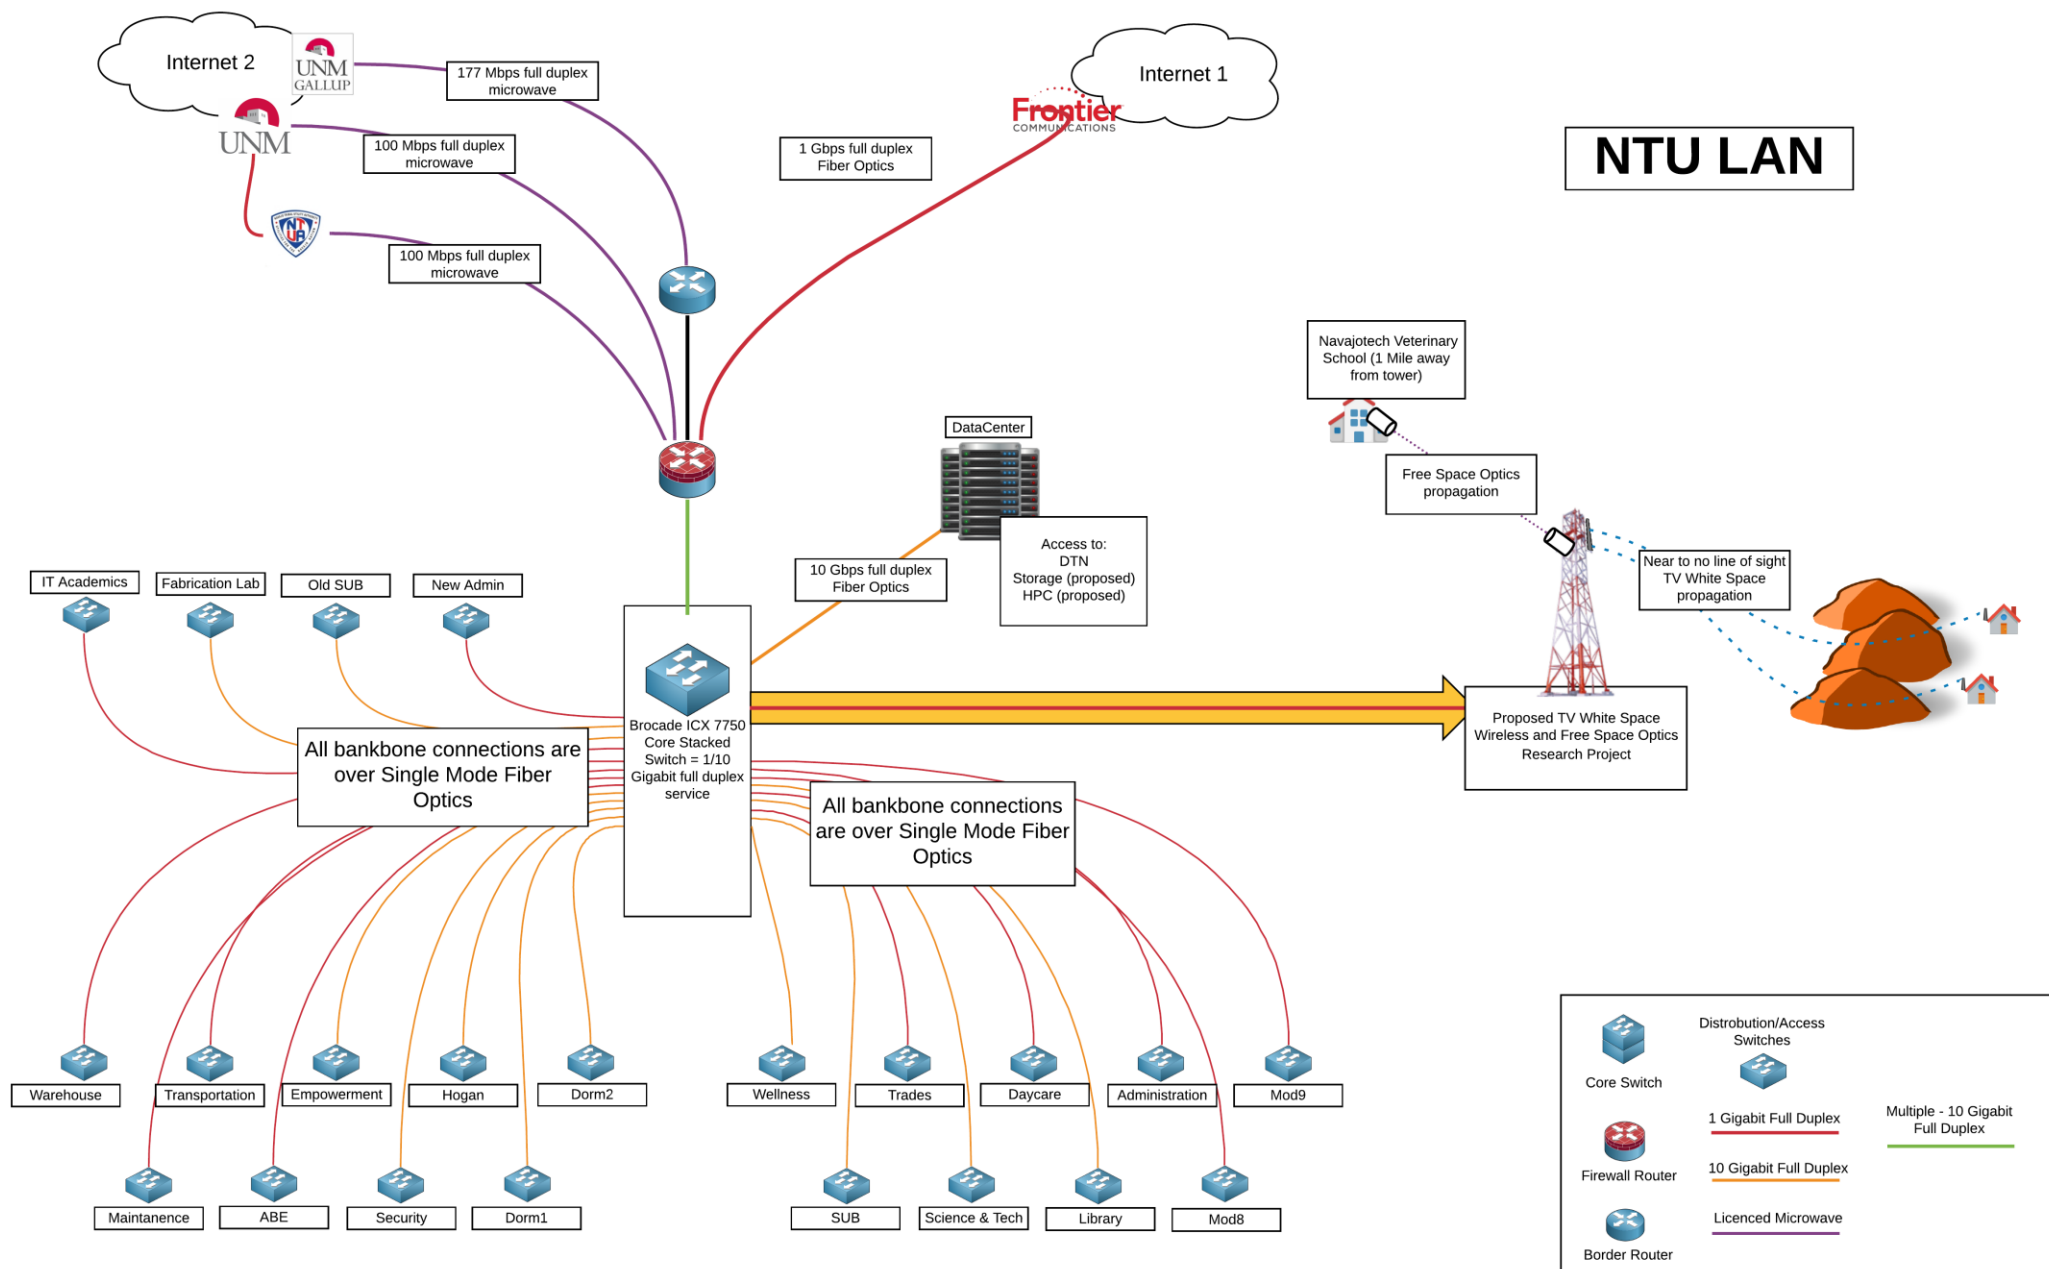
Internet 2

UNM GALLUP

UNM

177 Mbps full duplex microwave

100 Mbps full duplex microwave

100 Mbps full duplex microwave

1 Gbps full duplex Fiber Optics

Internet 1

Frontier COMMUNICATIONS

NTU LAN

Navajotech Veterinary School (1 Mile away from tower)

Free Space Optics propagation

Near to no line of sight TV White Space propagation

DataCenter

Access to: DTN Storage (proposed) HPC (proposed)

10 Gbps full duplex Fiber Optics

IT Academics

Fabrication Lab

Old SUB

New Admin

Brocade ICX 7750 Core Stacked Switch = 1/10 Gigabit full duplex service

All bankbone connections are over Single Mode Fiber Optics

All bankbone connections are over Single Mode Fiber Optics

Proposed TV White Space Wireless and Free Space Optics Research Project

Warehouse

Transportation

Empowerment

Hogan

Dorm2

Wellness

Trades

Daycare

Administration

Mod9

Maintanence

ABE

Security

Dorm1

SUB

Science & Tech

Library

Mod8

Core Switch

Distrobution/Access Switches

1 Gigabit Full Duplex

Multiple - 10 Gigabit Full Duplex

Firewall Router

10 Gigabit Full Duplex

Licenced Microwave

Border Router